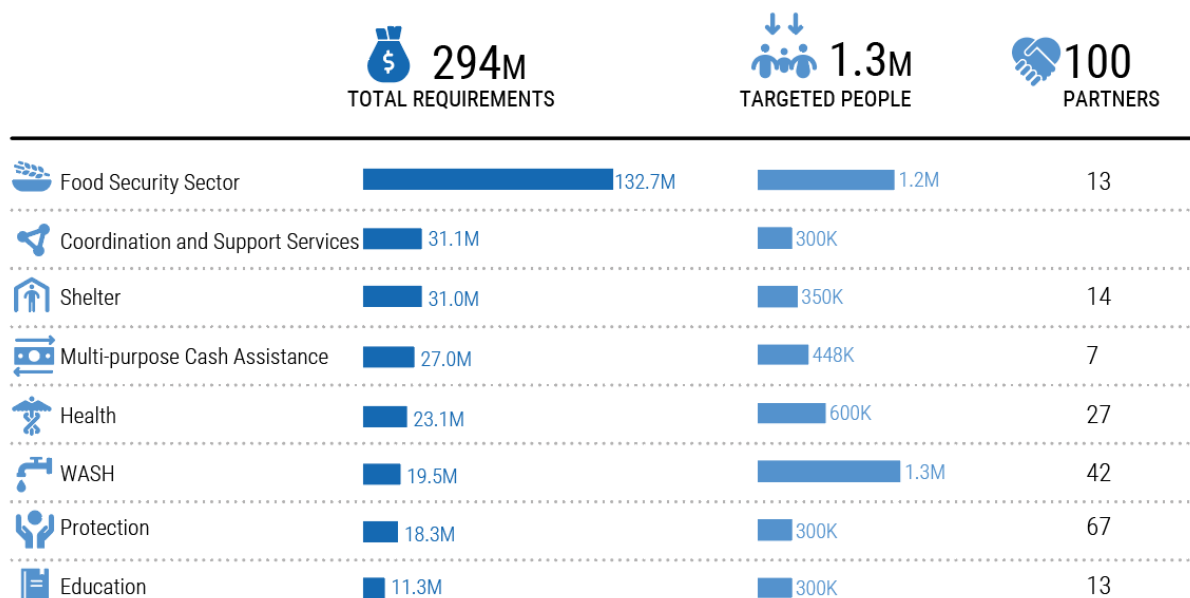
294M
TOTAL REQUIREMENTS

1.3M
TARGETED PEOPLE

100
PARTNERS

| | | | |
|---|---|---|---|
| Food Security Sector | 132.7M | 1.2M | 13 |
| Coordination and Support Services | 31.1M | 300K | |
| Shelter | 31.0M | 350K | 14 |
| Multi-purpose Cash Assistance | 27.0M | 448K | 7 |
| Health | 23.1M | 600K | 27 |
| WASH | 19.5M | 1.3M | 42 |
| Protection | 18.3M | 300K | 67 |
| Education | 11.3M | 300K | 13 |